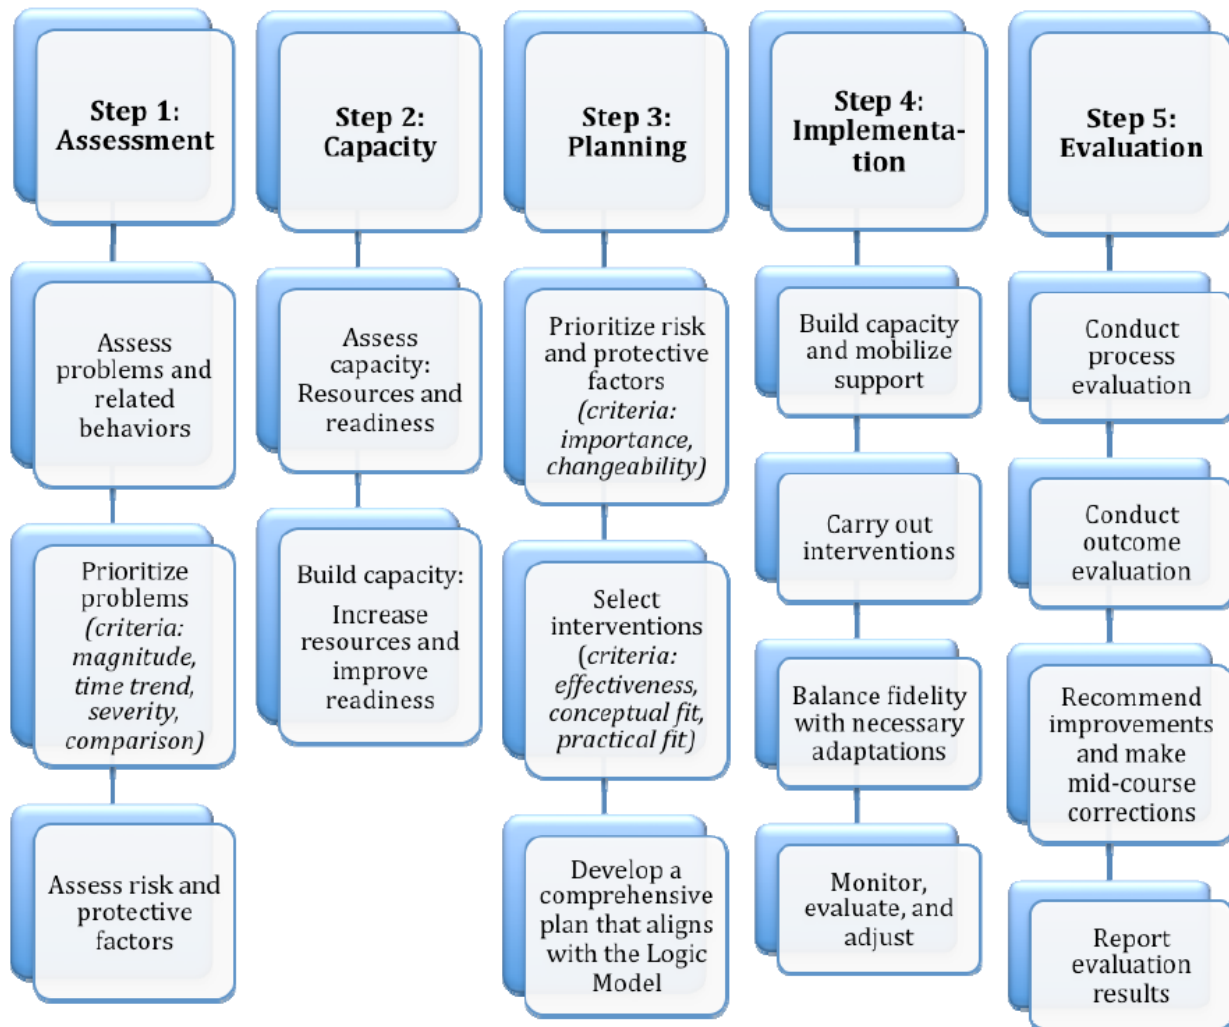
Step 1: Assessment

Assess problems and related behaviors

Prioritize problems *(criteria: magnitude, time trend, severity, comparison)*

Assess risk and protective factors

Step 2: Capacity

Assess capacity: Resources and readiness

Build capacity: Increase resources and improve readiness

Step 3: Planning

Prioritize risk and protective factors *(criteria: importance, changeability)*

Select interventions (*criteria: effectiveness, conceptual fit, practical fit)*

Develop a comprehensive plan that aligns with the Logic Model

Step 4: Implementation

Build capacity and mobilize support

Carry out interventions

Balance fidelity with necessary adaptations

Monitor, evaluate, and adjust

Step 5: Evaluation

Conduct process evaluation

Conduct outcome evaluation

Recommend improvements and make mid-course corrections

Report evaluation results